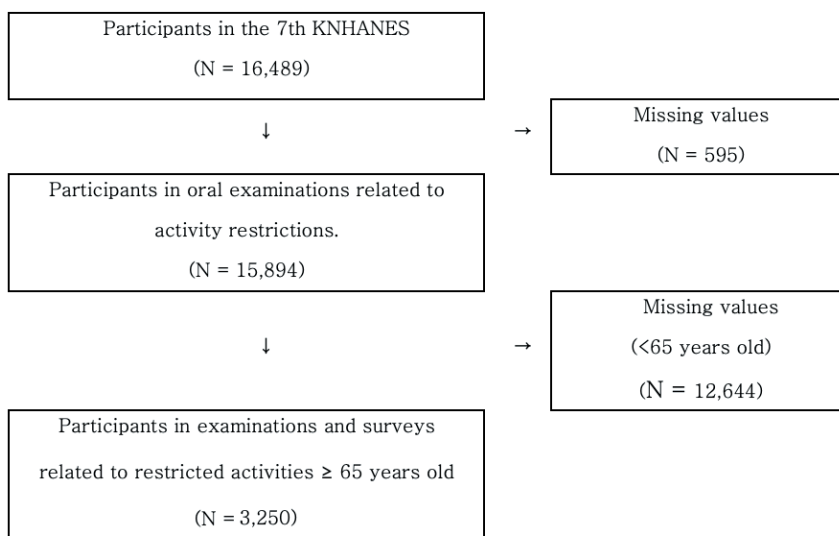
Participants in the 7th KNHANES

(N = 16,489)

↓

→

Missing values

(N = 595)

Participants in oral examinations related to activity restrictions.

(N = 15,894)

↓

→

Missing values

(<65 years old)

(N = 12,644)

Participants in examinations and surveys related to restricted activities ≥ 65 years old

(N = 3,250)